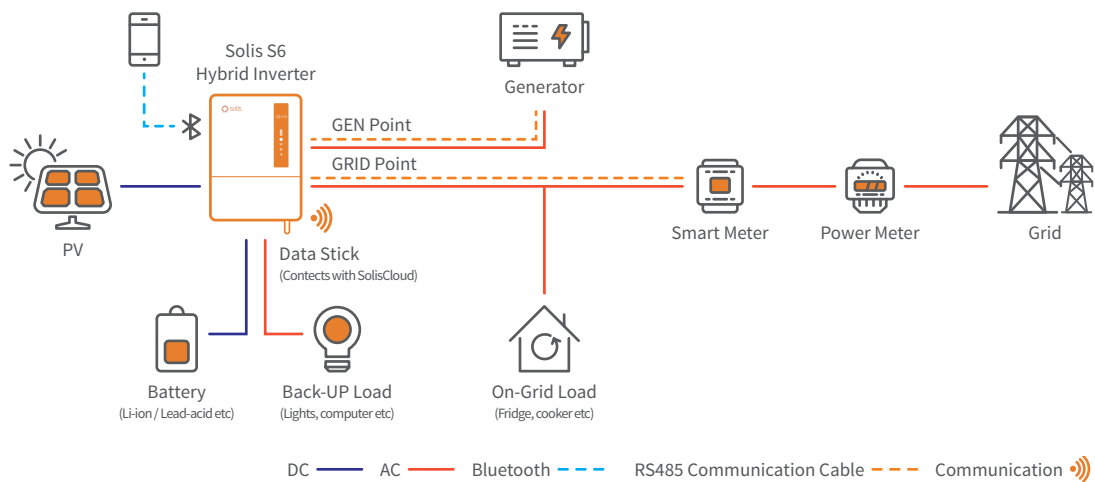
Solis S6
Hybrid Inverter

Generator

GEN Point

GRID Point

PV

Data Stick
(Contects with SolisCloud)

Smart Meter

Power Meter

Grid

Battery
(Li-ion / Lead-acid etc)

Back-UP Load
(Lights, computer etc)

On-Grid Load
(Fridge, cooker etc)

DC AC Bluetooth RS485 Communication Cable Communication